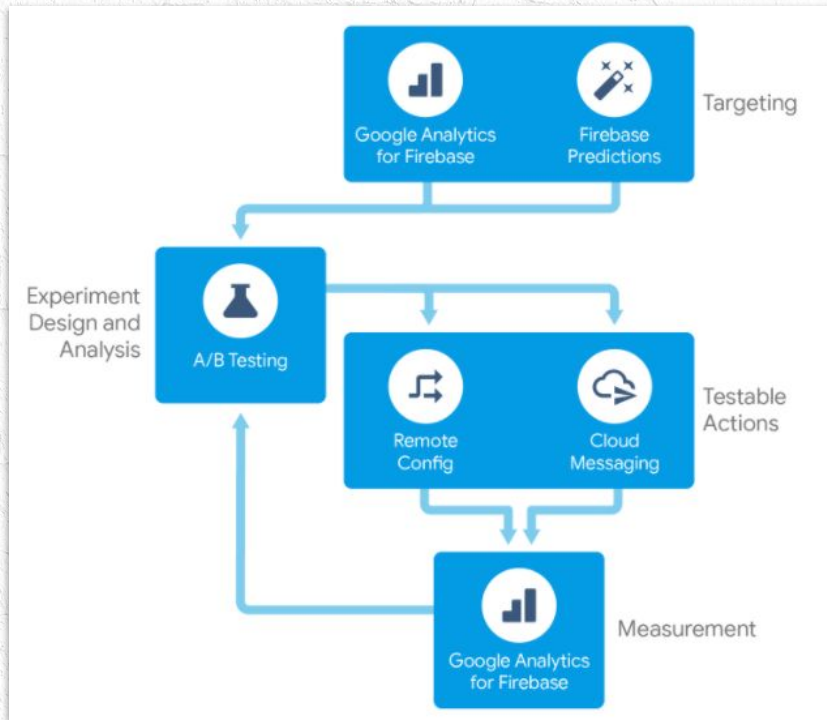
Google Analytics for Firebase

Firebase Predictions

Targeting

Experiment Design and Analysis

A/B Testing

Remote Config

Cloud Messaging

Testable Actions

Google Analytics for Firebase

Measurement